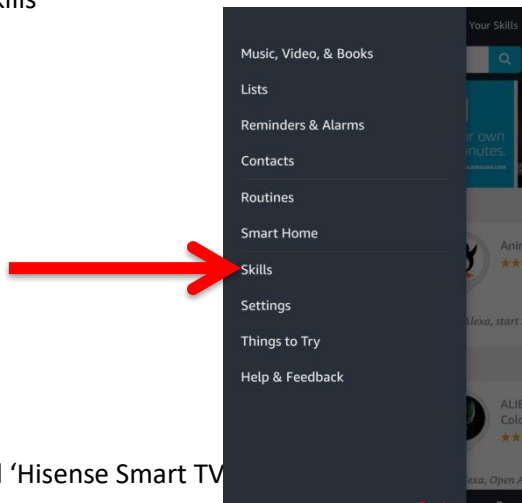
kills

Your Skills

Music, Video, & Books
Lists
Reminders & Alarms
Contacts
Routines
Smart Home
Skills
Settings
Things to Try
Help & Feedback

r own
inutes.

Anin
★★

lexa, start

ALIE
Colo
★★

lexa, Open

l 'Hisense Smart TV